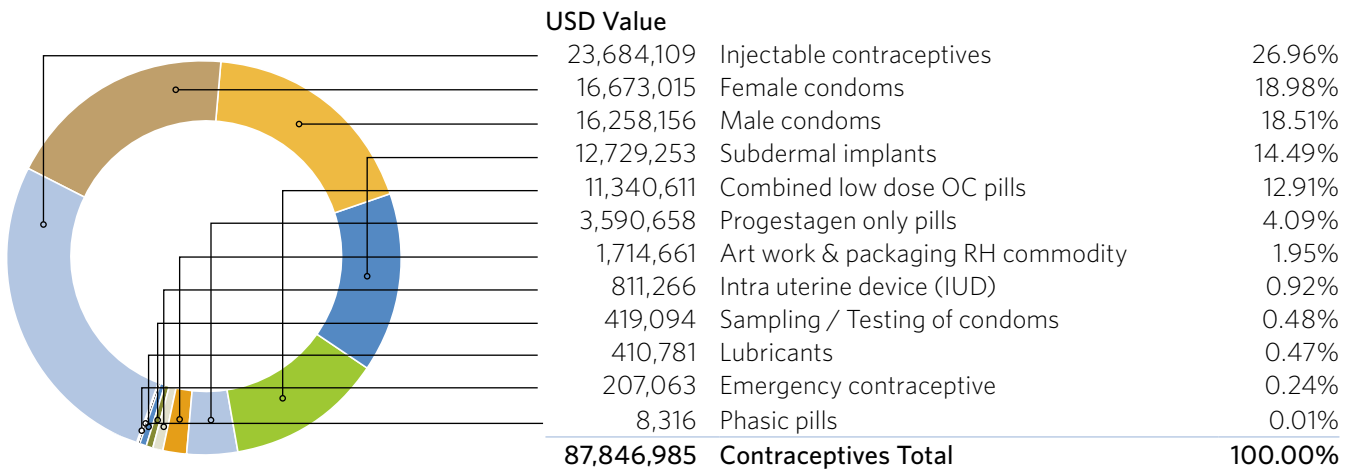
| USD Value | | |
|---|---|---|
| 23,684,109 | Injectable contraceptives | 26.96% |
| 16,673,015 | Female condoms | 18.98% |
| 16,258,156 | Male condoms | 18.51% |
| 12,729,253 | Subdermal implants | 14.49% |
| 11,340,611 | Combined low dose OC pills | 12.91% |
| 3,590,658 | Progestagen only pills | 4.09% |
| 1,714,661 | Art work & packaging RH commodity | 1.95% |
| 811,266 | Intra uterine device (IUD) | 0.92% |
| 419,094 | Sampling / Testing of condoms | 0.48% |
| 410,781 | Lubricants | 0.47% |
| 207,063 | Emergency contraceptive | 0.24% |
| 8,316 | Phasic pills | 0.01% |
| 87,846,985 | Contraceptives Total | 100.00% |